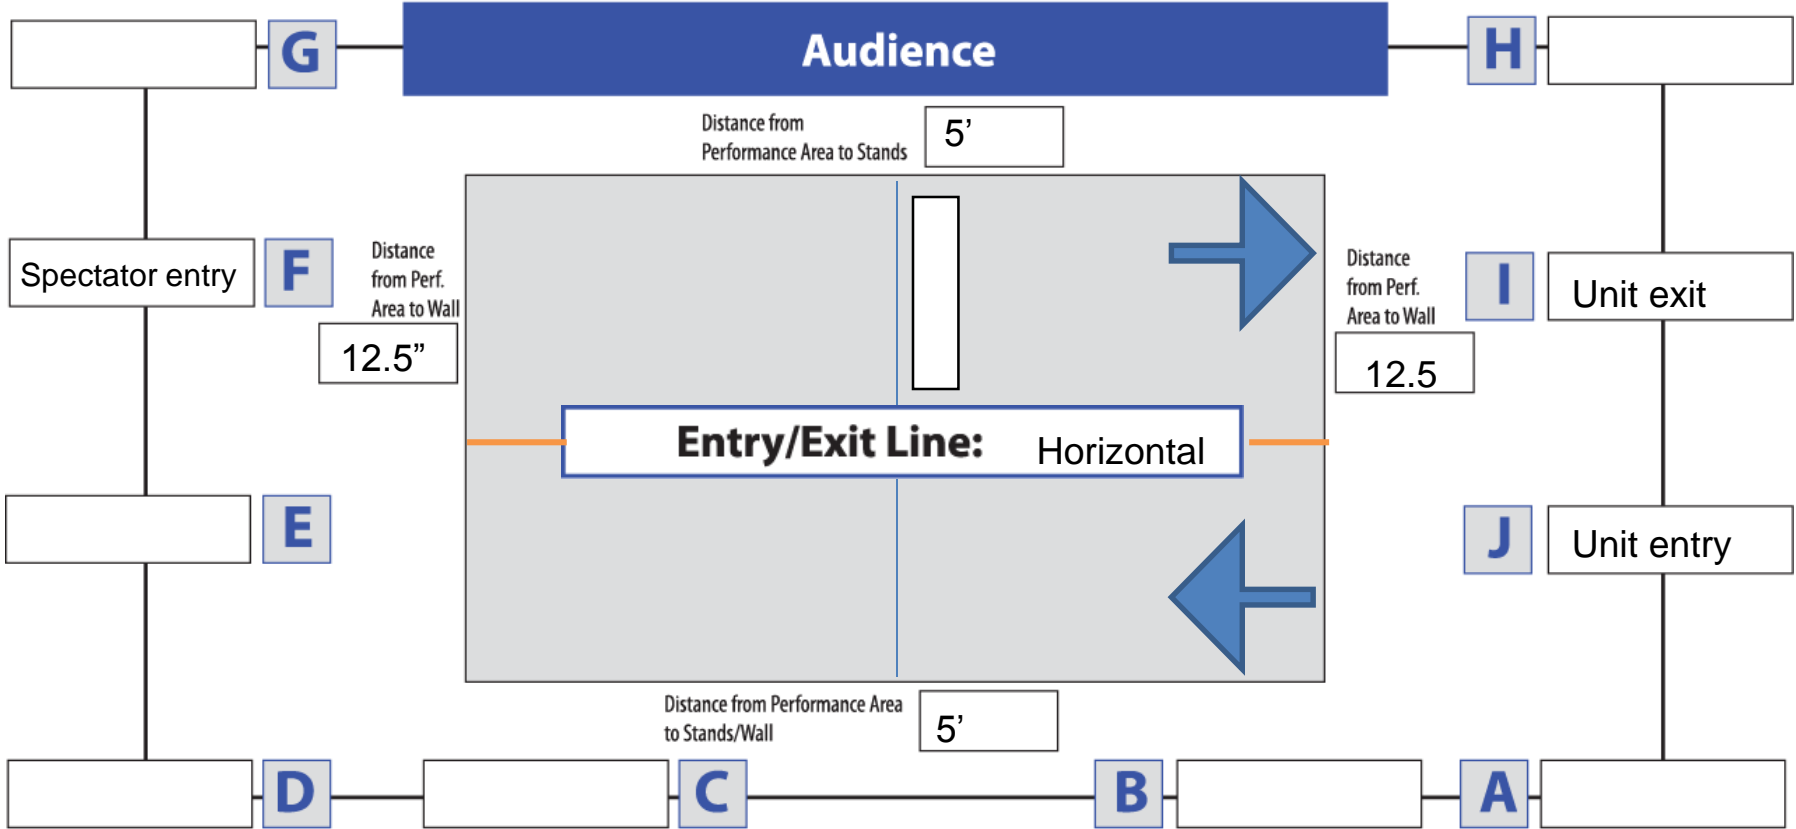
G

Audience

H

Distance from Performance Area to Stands

5'

Spectator entry

F

Distance from Perf. Area to Wall

12.5"

Distance from Perf. Area to Wall

I

Unit exit

12.5

Entry/Exit Line: Horizontal

E

J

Unit entry

Distance from Performance Area to Stands/Wall

5'

D

C

B

A